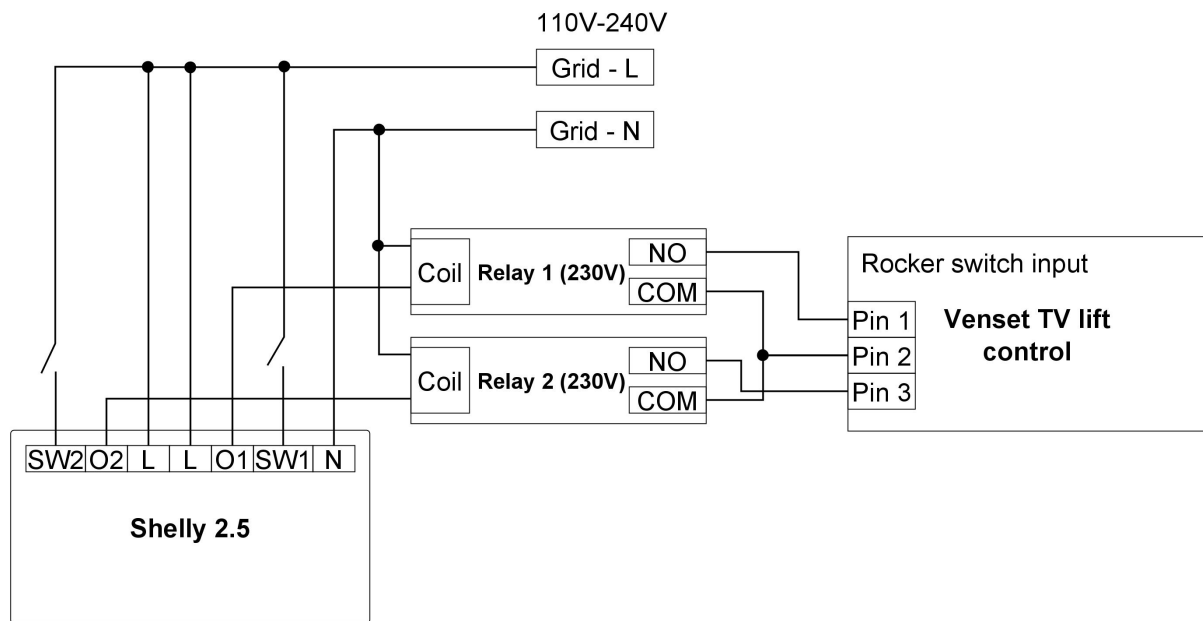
110V-240V

Grid - L

Grid - N

Coil Relay 1 (230V) NO COM

Coil Relay 2 (230V) NO COM

Rocker switch input

Pin 1
Pin 2
Pin 3

Venset TV lift control

| SW2 | O2 | L | L | O1 | SW1 | N |
|---|---|---|---|---|---|---|

Shelly 2.5